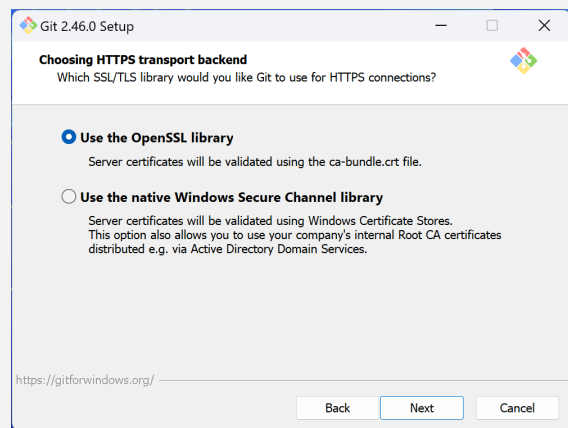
Git 2.46.0 Setup

Choosing HTTPS transport backend
Which SSL/TLS library would you like Git to use for HTTPS connections?

Use the OpenSSL library

Server certificates will be validated using the ca-bundle.crt file.

Use the native Windows Secure Channel library

Server certificates will be validated using Windows Certificate Stores. This option also allows you to use your company's internal Root CA certificates distributed e.g. via Active Directory Domain Services.

https://gitforwindows.org/

Back
Next
Cancel